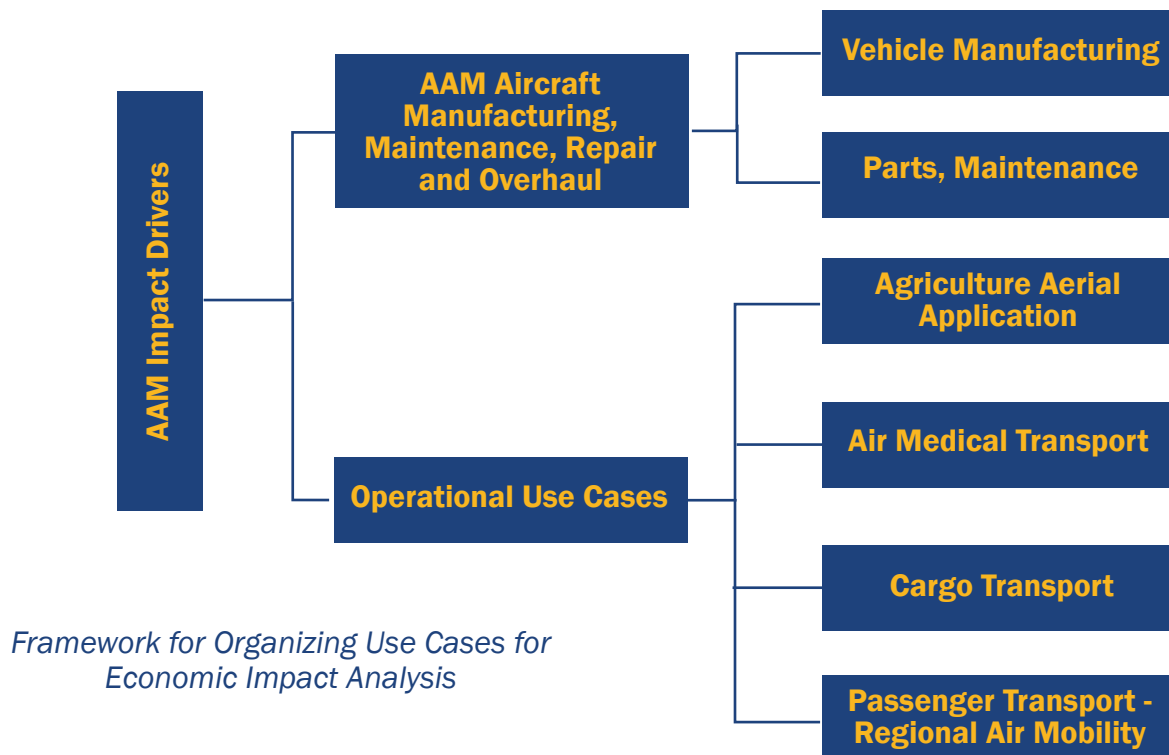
AAM Impact Drivers

AAM Aircraft Manufacturing, Maintenance, Repair and Overhaul

Vehicle Manufacturing

Parts, Maintenance

Operational Use Cases

Agriculture Aerial Application

Air Medical Transport

Cargo Transport

Passenger Transport - Regional Air Mobility

Framework for Organizing Use Cases for Economic Impact Analysis